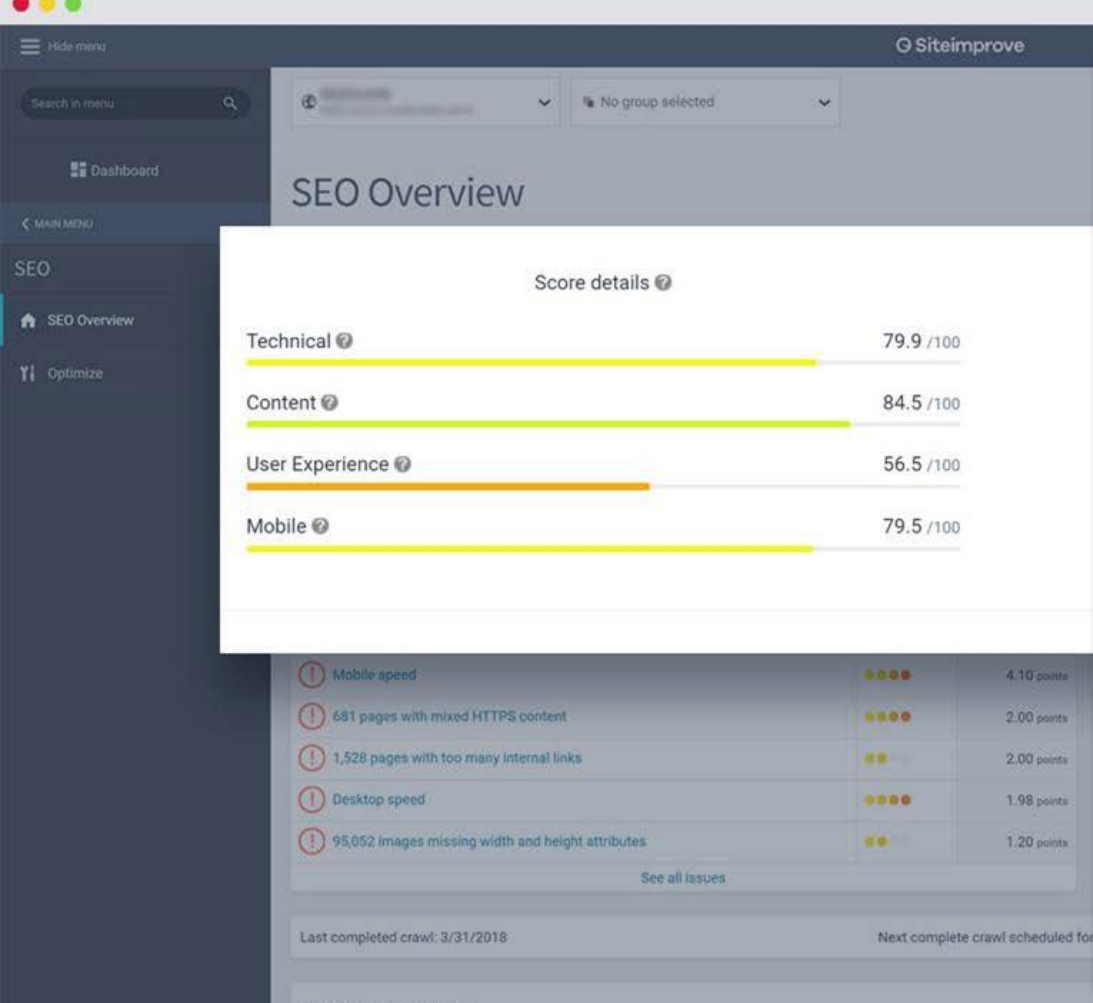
Hide menu

Siteimprove

Search in menu

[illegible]

No group selected

Dashboard

SEO Overview

< MAIN MENU

SEO

SEO Overview

Optimize

Score details

Technical 79.9 /100

Content 84.5 /100

User Experience 56.5 /100

Mobile 79.5 /100

Mobile speed 4.10 points

681 pages with mixed HTTPS content 2.00 points

1,528 pages with too many internal links 2.00 points

Desktop speed 1.98 points

95,052 images missing width and height attributes 1.20 points

See all issues

Last completed crawl: 3/31/2018

Next complete crawl scheduled for